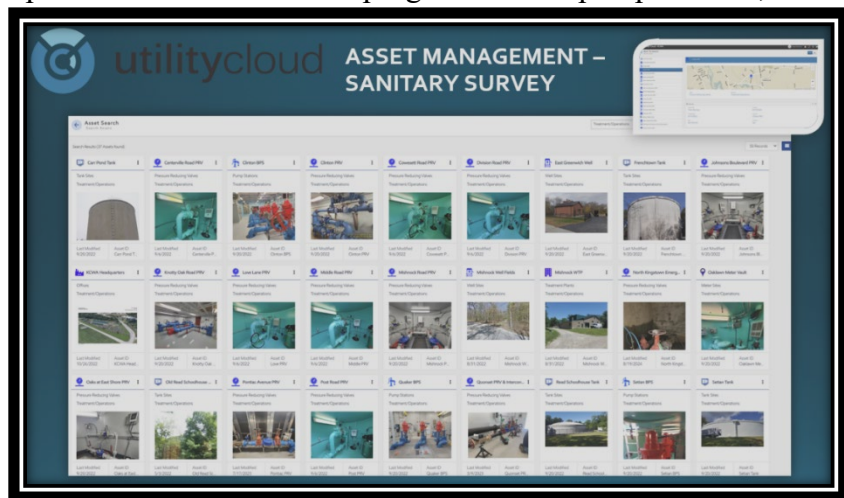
utilitycloud

ASSET MANAGEMENT – SANITARY SURVEY

Asset Search

Carr Pond Tank

Centerville Road PRV

Clinton BPS

Clinton PRV

Cowesett Road PRV

Division Road PRV

East Greenwich Well

Frenchtown Tank

Johnsons Boulevard PRV

KCWA Headquarters

Knotty Oak Road PRV

Love Lane PRV

Middle Road PRV

Mishnock Road PRV

Mishnock Well Fields

Mishnock WTP

North Kingstown Energy

Oakleaf Meter Vault

Oaks at East Shore PRV

Old Road Schoolhouse Tank

Pontiac Avenue PRV

Post Road PRV

Quaker BPS

Quonset PRV & Interconnection

Read Schoolhouse Tank

Setian BPS

Setian Tank

Tank Sites

Pressure Reducing Valves

Pump Stations

Well Sites

Offices

Treatment Plants

Meter Sites

Treatment Operations

Last Modified

Asset ID

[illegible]